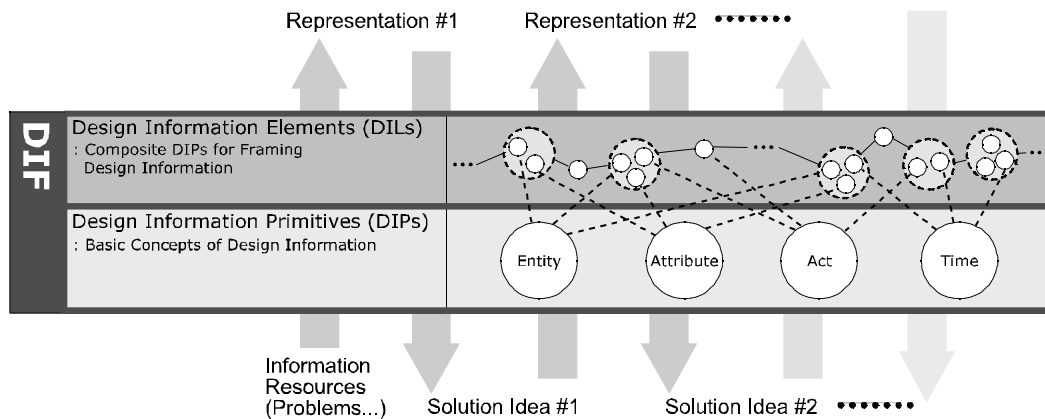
Representation #1

Representation #2 •••••••

DIF

Design Information Elements (DILs)
: Composite DIPs for Framing Design Information

Design Information Primitives (DIPs)
: Basic Concepts of Design Information

Entity

Attribute

Act

Time

Information Resources (Problems...)

Solution Idea #1

Solution Idea #2 •••••••